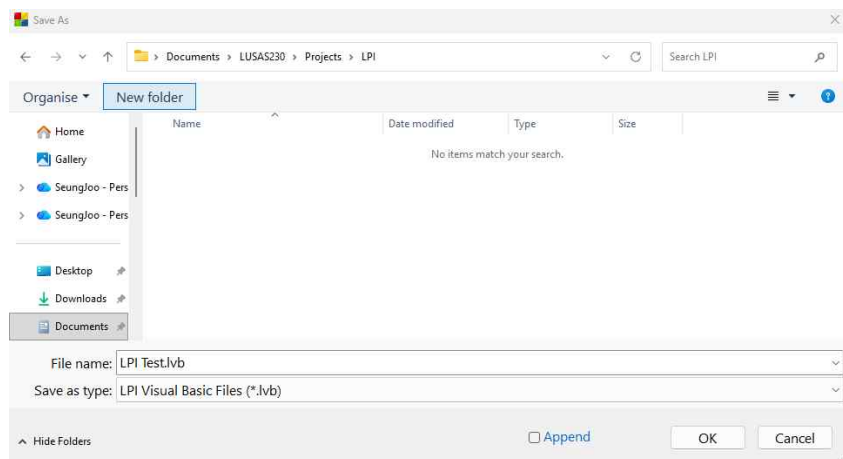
Save As

> Documents > LUSAS230 > Projects > LPI

Search LPI

Organise ▾ New folder

Home
Gallery
SeungJoo - Pers
SeungJoo - Pers
Desktop
Downloads
Documents

Name Date modified Type Size

No items match your search.

File name: LPI Test.lvb

Save as type: LPI Visual Basic Files (*.lvb)

Hide Folders

Append

OK Cancel